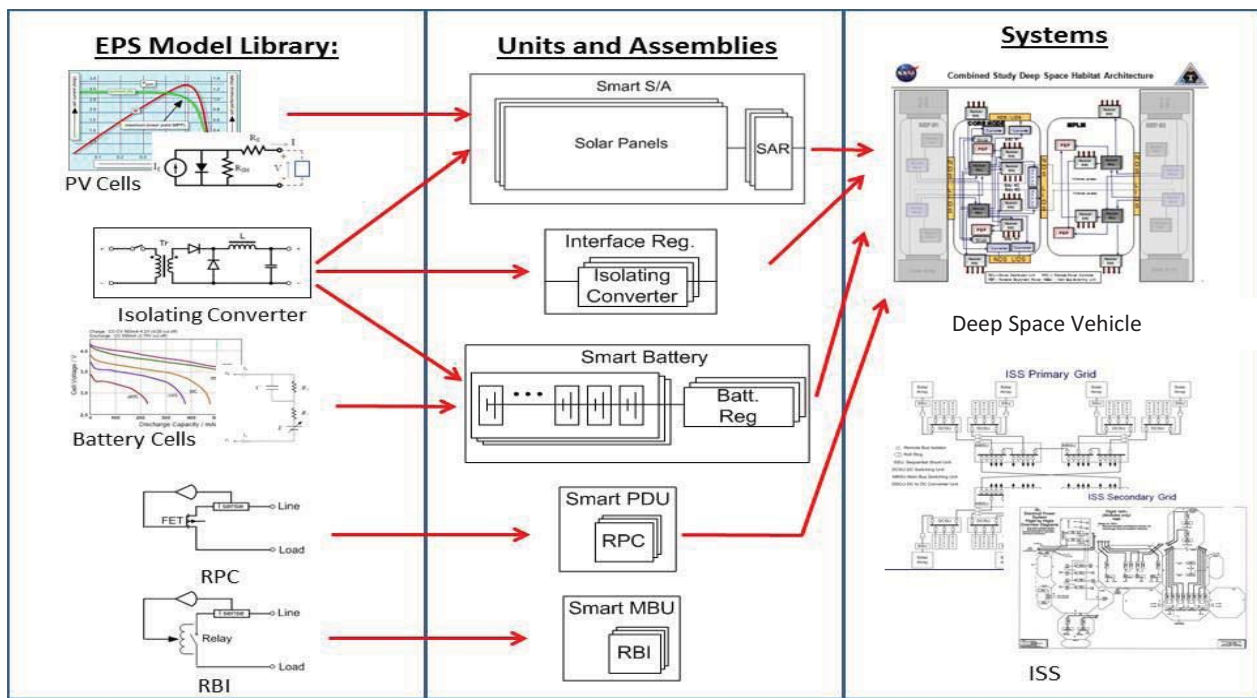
EPS Model Library:

PV Cells

Isolating Converter

Battery Cells

FET

Line

Load

RPC

Relay

Line

Load

RBI

Units and Assemblies

Smart S/A

Solar Panels

SAR

Interface Reg.

Isolating Converter

Smart Battery

Batt. Reg

Smart PDU

RPC

Smart MBU

RBI

Systems

Combined Study Deep Space Habitat Architecture

Deep Space Vehicle

ISS Primary Grid

ISS Secondary Grid

ISS